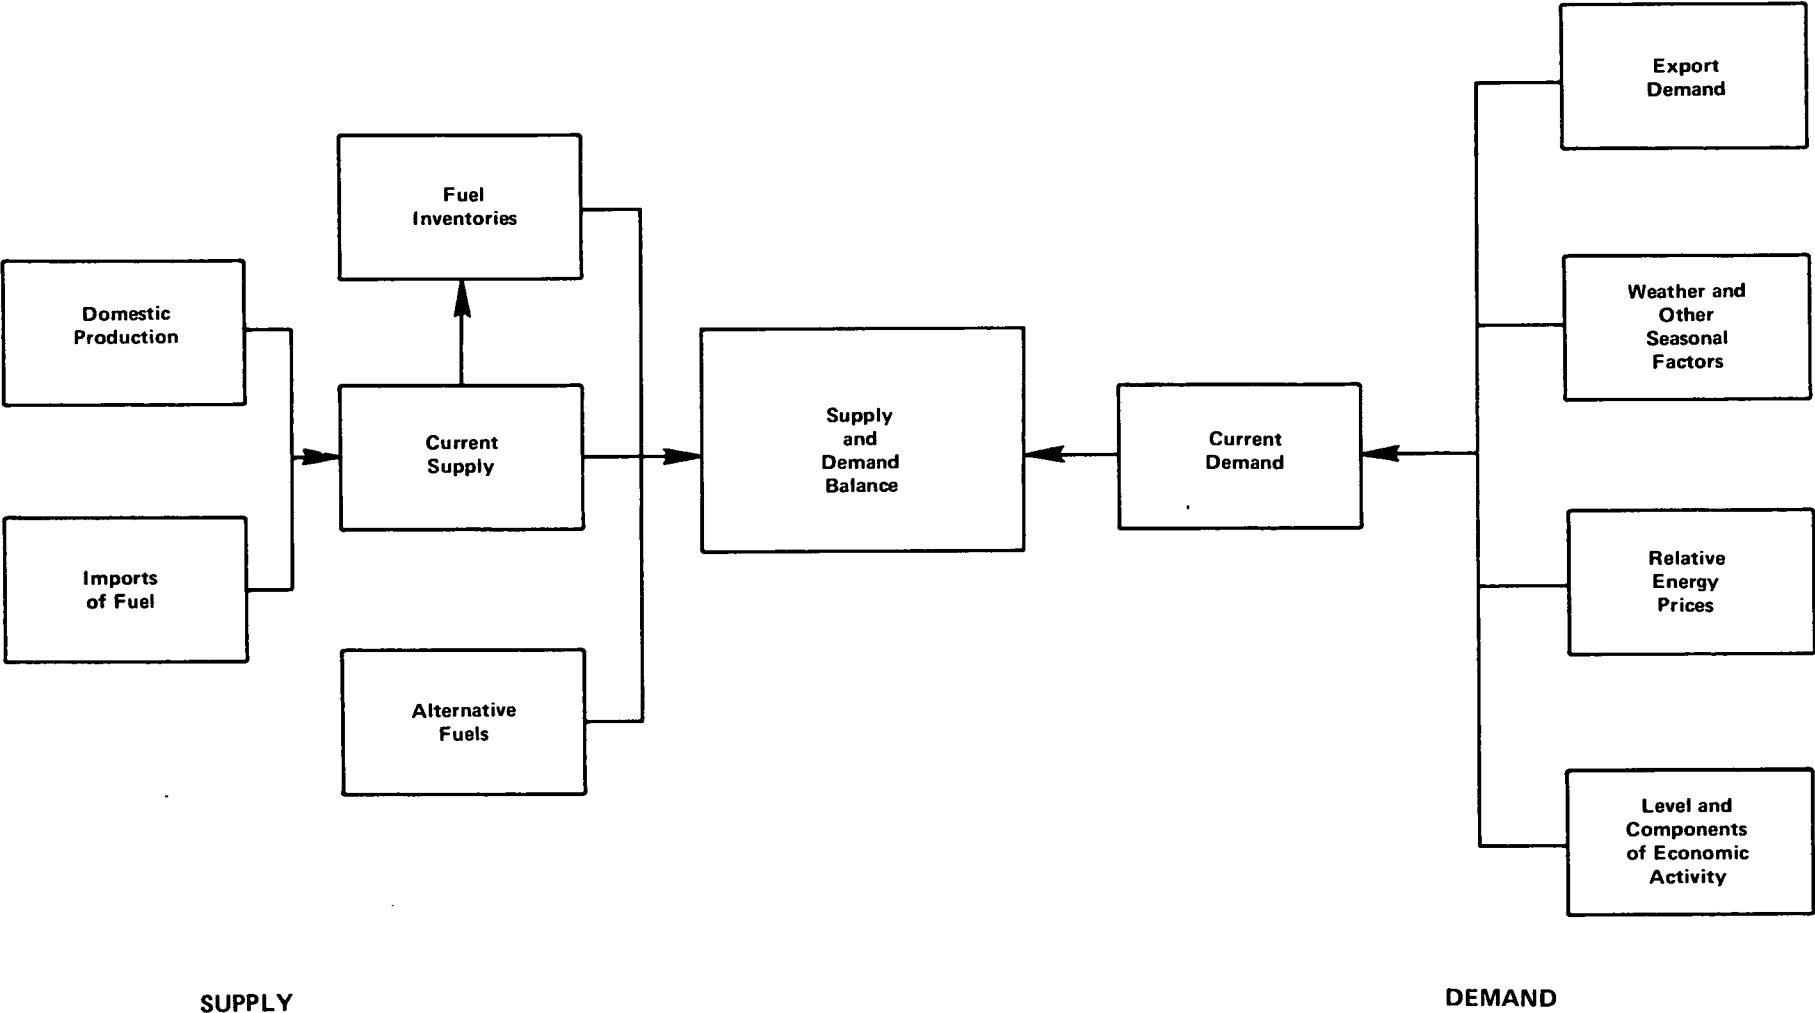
Fuel Inventories

Domestic Production

Current Supply

Imports of Fuel

Alternative Fuels

Supply and Demand Balance

Current Demand

Export Demand

Weather and Other Seasonal Factors

Relative Energy Prices

Level and Components of Economic Activity

SUPPLY

DEMAND